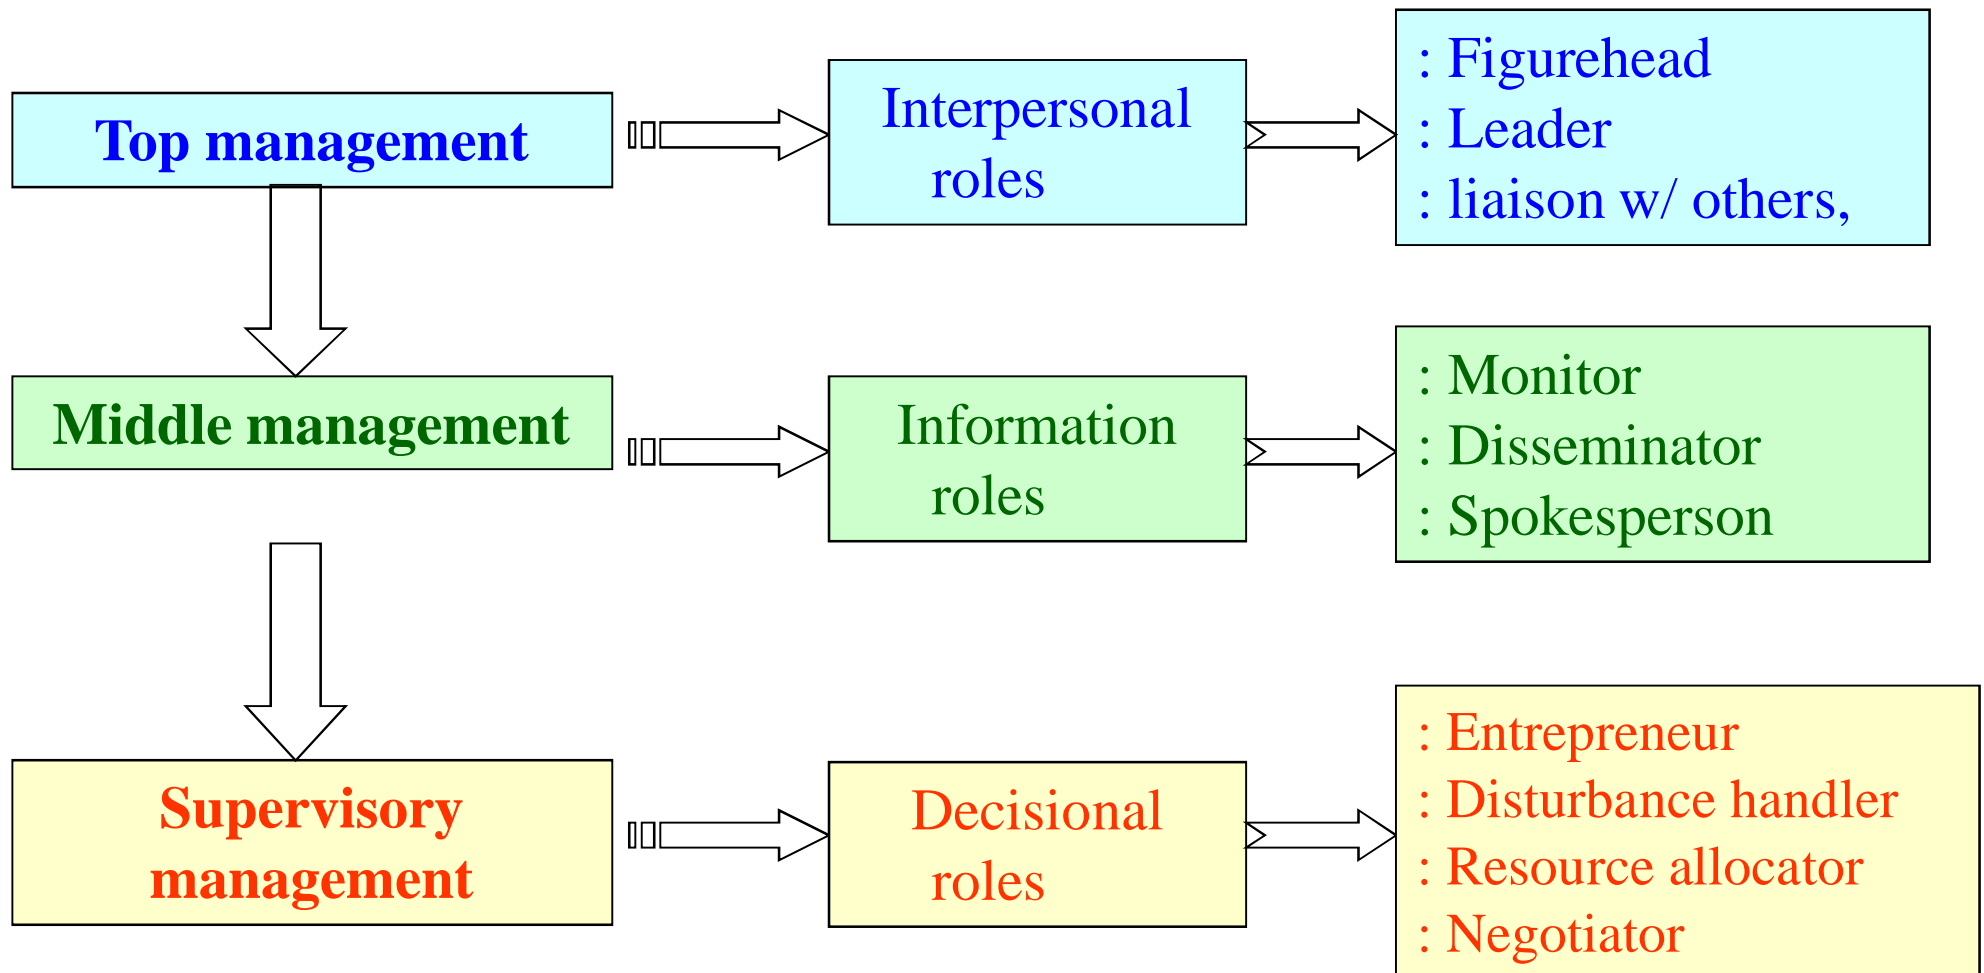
Top management

Interpersonal roles

: Figurehead
: Leader
: liaison w/ others,

Middle management

Information roles

: Monitor
: Disseminator
: Spokesperson

Supervisory management

Decisional roles

: Entrepreneur
: Disturbance handler
: Resource allocator
: Negotiator